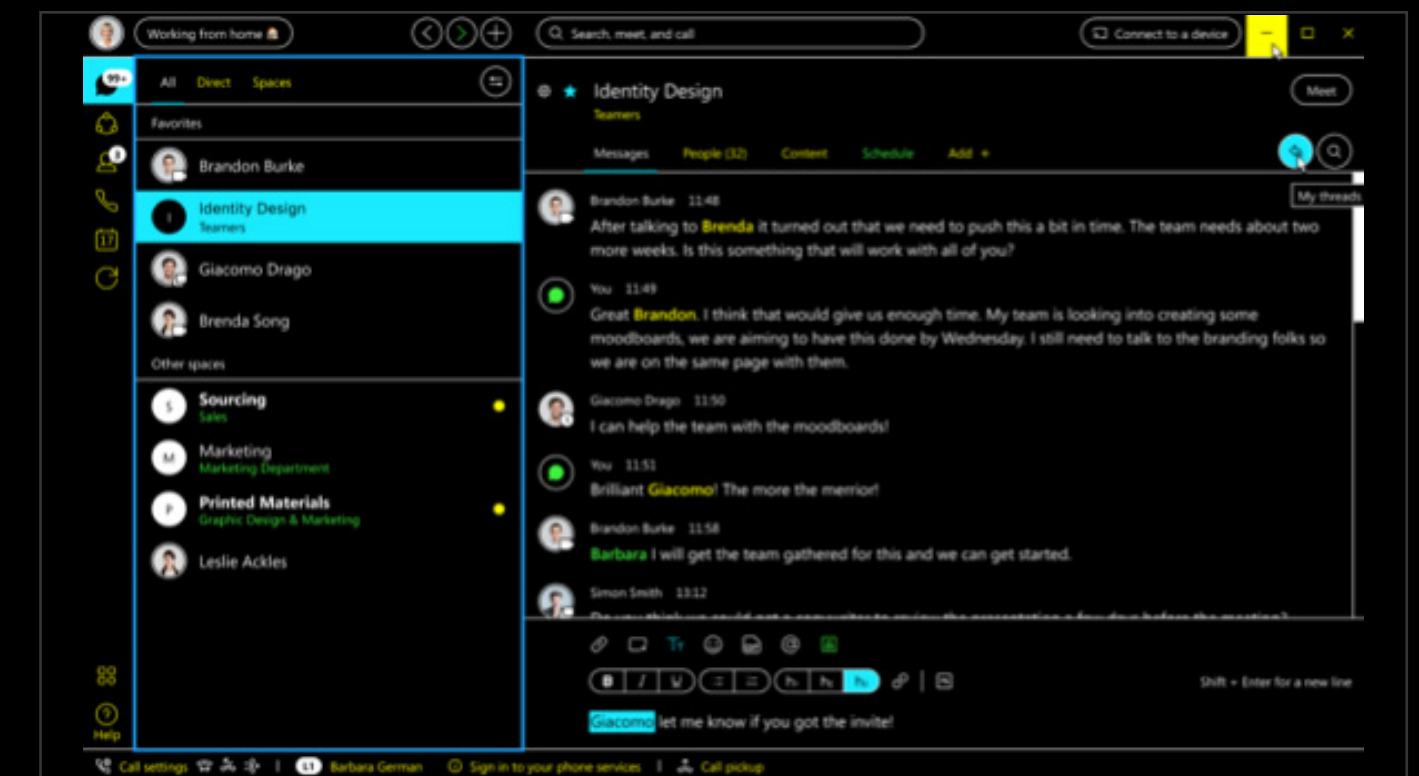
Working from home 🏠

Search, meet, and call

Connect to a device

99+

3

17

Help

All Direct Spaces

Favorites

Brandon Burke

I Identity Design
Teamers

Giacomo Drago

Brenda Song

Other spaces

S Sourcing
Sales

M Marketing
Marketing Department

P Printed Materials
Graphic Design & Marketing

Leslie Ackles

Identity Design
Teamers

Meet

Messages People (32) Content Schedule Add +

My threads

Brandon Burke 11:48
After talking to Brenda it turned out that we need to push this a bit in time. The team needs about two more weeks. Is this something that will work with all of you?

You 11:49
Great Brandon. I think that would give us enough time. My team is looking into creating some moodboards, we are aiming to have this done by Wednesday. I still need to talk to the branding folks so we are on the same page with them.

Giacomo Drago 11:50
I can help the team with the moodboards!

You 11:51
Brilliant Giacomo! The more the merrior!

Brandon Burke 11:58
Barbara I will get the team gathered for this and we can get started.

Simon Smith 13:12
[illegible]

Tт

B I U

Shift + Enter for a new line

Giacomo let me know if you got the invite!

Call settings | BG Barbara German | Sign in to your phone services | Call pickup